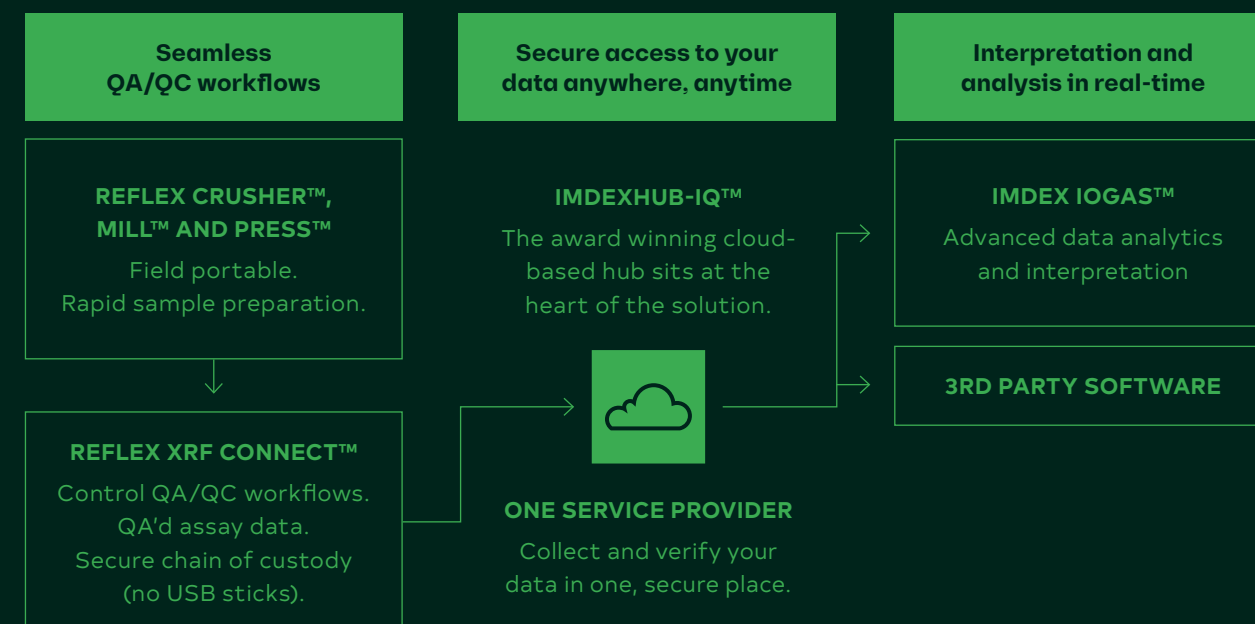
Seamless QA/QC workflows

Secure access to your data anywhere, anytime

Interpretation and analysis in real-time

REFLEX CRUSHER™, MILL™ AND PRESS™
Field portable.
Rapid sample preparation.

REFLEX XRF CONNECT™
Control QA/QC workflows.
QA'd assay data.
Secure chain of custody (no USB sticks).

IMDEXHUB-IQ™
The award winning cloud-based hub sits at the heart of the solution.

ONE SERVICE PROVIDER
Collect and verify your data in one, secure place.

IMDEX IOGAS™
Advanced data analytics and interpretation

3RD PARTY SOFTWARE